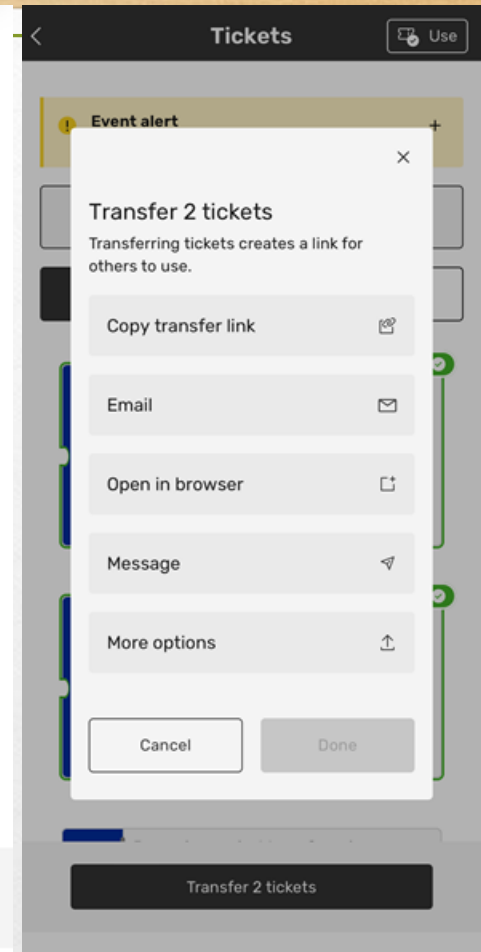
Tickets

Use

Event alert

+

×

Transfer 2 tickets

Transferring tickets creates a link for others to use.

Copy transfer link

Email

Open in browser

Message

More options

Cancel

Done

Transfer 2 tickets